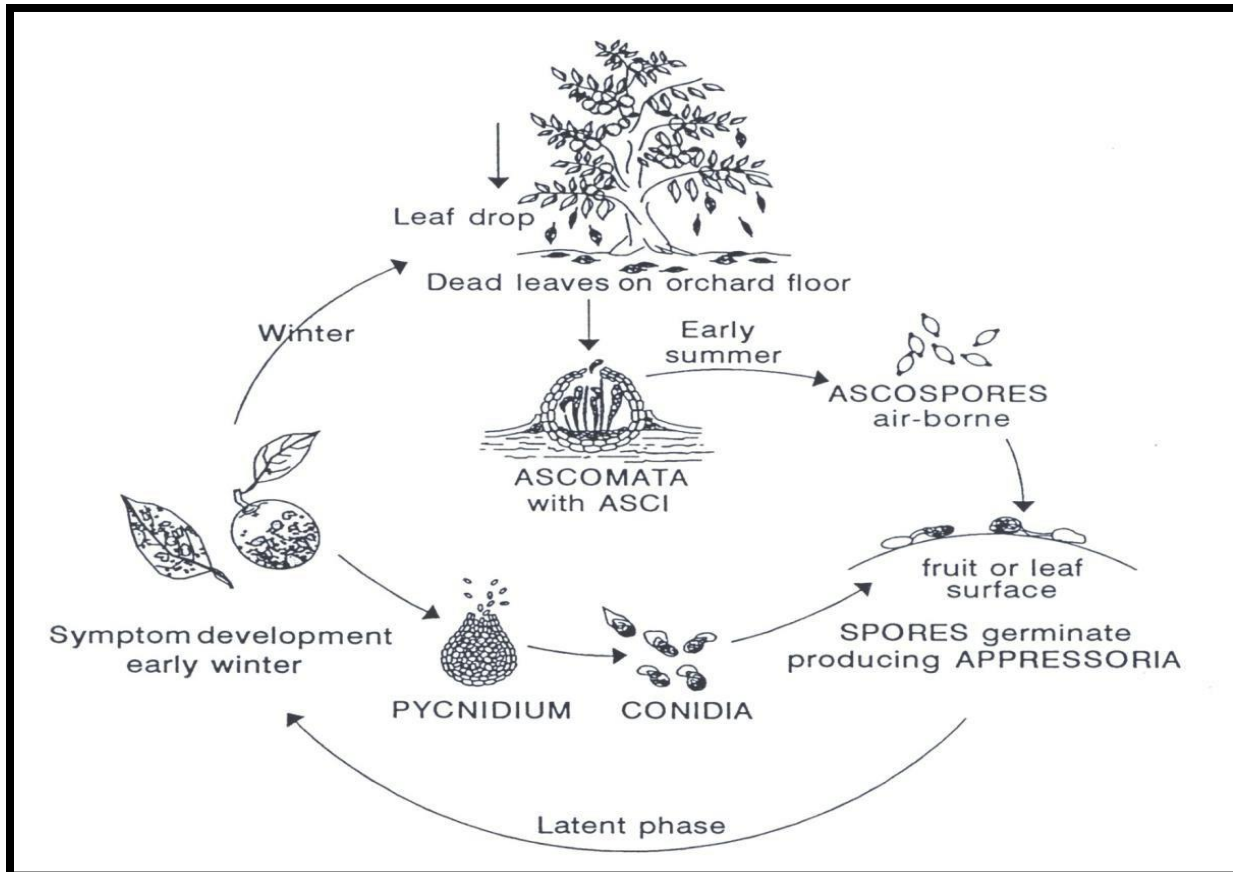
Leaf drop

Dead leaves on orchard floor

Winter

Early summer

ASCOSPORES air-borne

ASCOMATA with ASCI

fruit or leaf surface

Symptom development early winter

SPORES germinate producing APPRESSORIA

PYCNIDIUM

CONIDIA

Latent phase